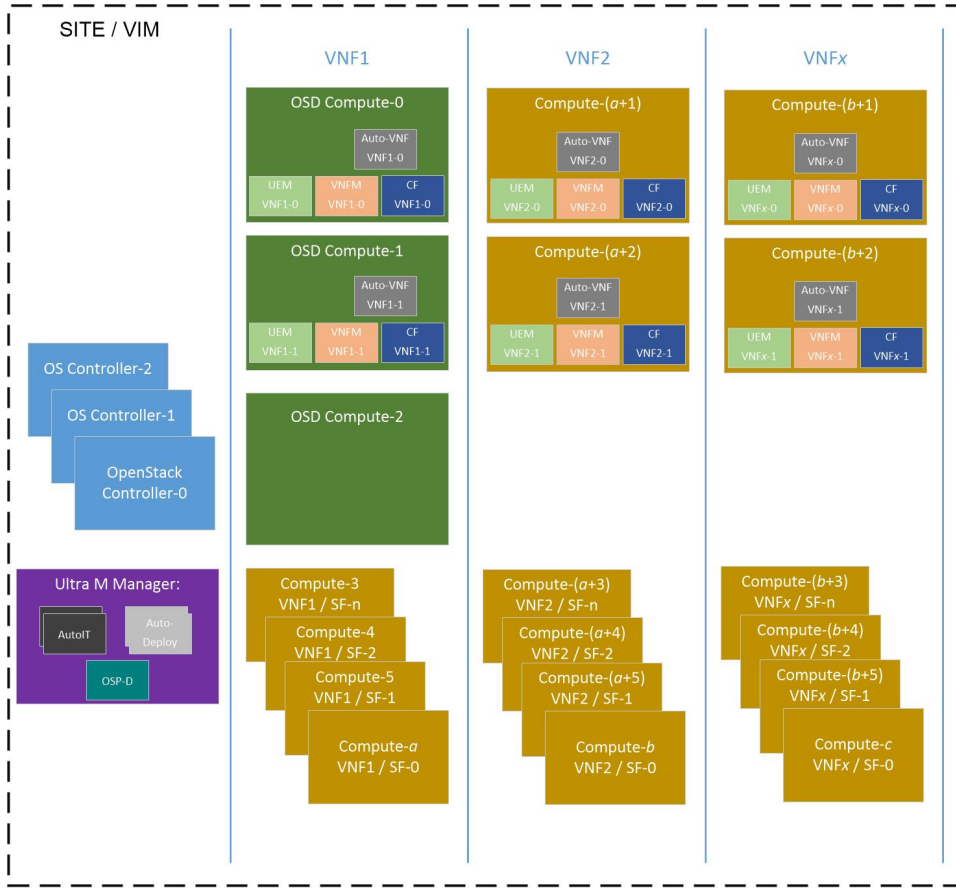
SITE / VIM

VNF1

OSD Compute-0
Auto-VNF VNF1-0
UEM VNF1-0
VNFM VNF1-0
CF VNF1-0

OSD Compute-1
Auto-VNF VNF1-1
UEM VNF1-1
VNFM VNF1-1
CF VNF1-1

OSD Compute-2

Compute-3 VNF1 / SF-n
Compute-4 VNF1 / SF-2
Compute-5 VNF1 / SF-1
Compute-$a$ VNF1 / SF-0

VNF2

Compute-($a$+1)
Auto-VNF VNF2-0
UEM VNF2-0
VNFM VNF2-0
CF VNF2-0

Compute-($a$+2)
Auto-VNF VNF2-1
UEM VNF2-1
VNFM VNF2-1
CF VNF2-1

Compute-($a$+3) VNF2 / SF-n
Compute-($a$+4) VNF2 / SF-2
Compute-($a$+5) VNF2 / SF-1
Compute-$b$ VNF2 / SF-0

VNF$x$

Compute-($b$+1)
Auto-VNF VNF$x$-0
UEM VNF$x$-0
VNFM VNF$x$-0
CF VNF$x$-0

Compute-($b$+2)
Auto-VNF VNF$x$-1
UEM VNF$x$-1
VNFM VNF$x$-1
CF VNF$x$-1

Compute-($b$+3) VNF$x$ / SF-n
Compute-($b$+4) VNF$x$ / SF-2
Compute-($b$+5) VNF$x$ / SF-1
Compute-$c$ VNF$x$ / SF-0

OS Controller-2
OS Controller-1
OpenStack Controller-0

Ultra M Manager:
AutoIT
Auto-Deploy
OSP-D